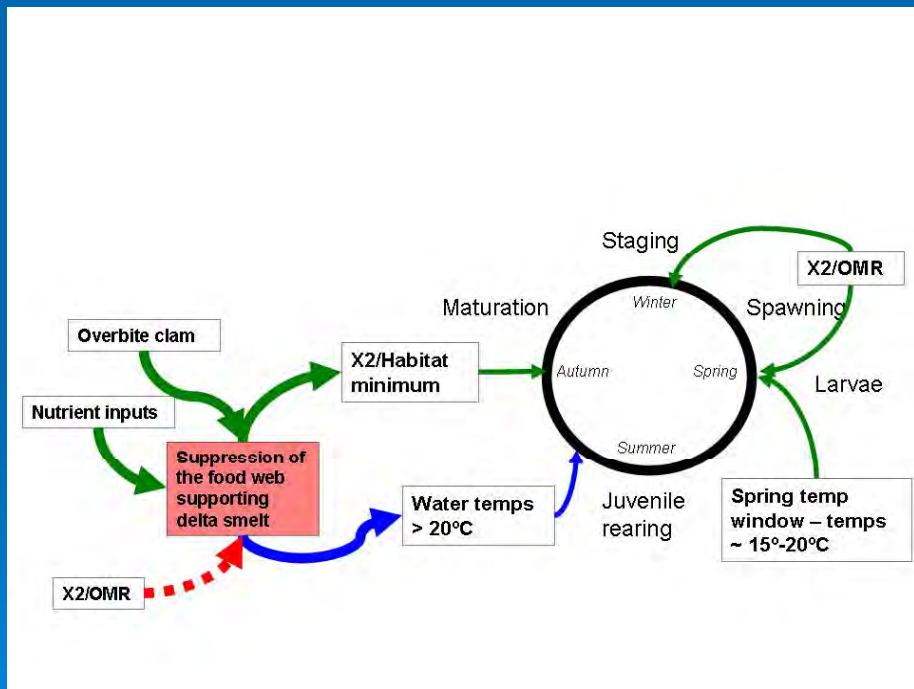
Staging

X2/OMR

Maturation

Winter

Spawning

Overbite clam

X2/Habitat minimum

Autumn

Spring

Larvae

Nutrient inputs

Suppression of the food web supporting delta smelt

Summer

Water temps > 20ºC

Juvenile rearing

Spring temp window – temps ~ 15º-20ºC

X2/OMR